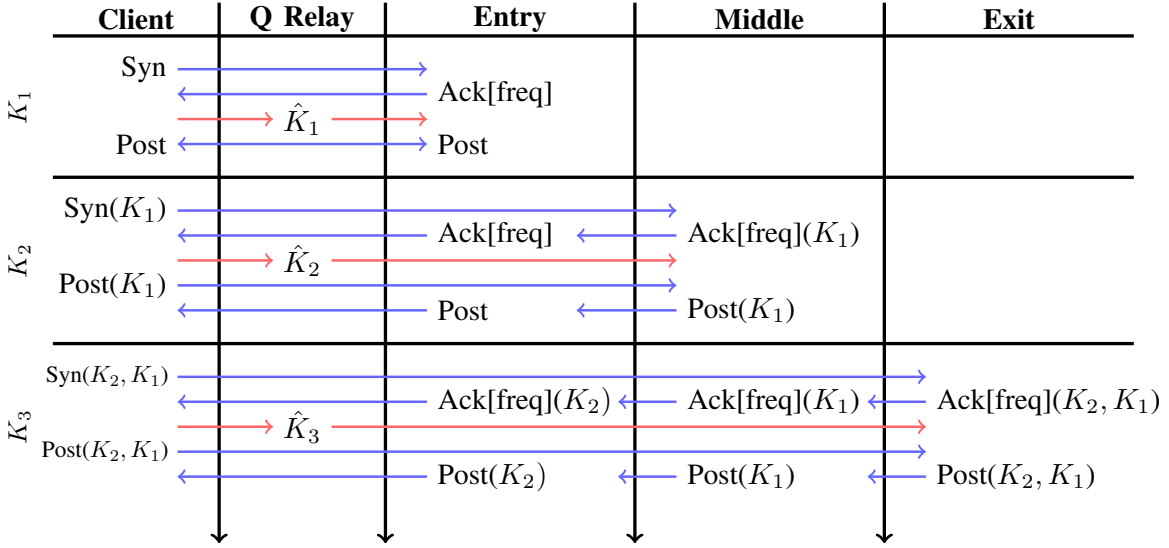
| | Client | Q Relay | Entry | Middle | Exit |
|---|---|---|---|---|---|
| $K_1$ | Syn | | | | |
| | | | Ack[freq] | | |
| | | $\hat{K}_1$ | | | |
| | Post | | Post | | |
| $K_2$ | Syn($K_1$) | | | | |
| | | | Ack[freq] | Ack[freq]($K_1$) | |
| | | $\hat{K}_2$ | | | |
| | Post($K_1$) | | | | |
| | | | Post | Post($K_1$) | |
| $K_3$ | Syn($K_2, K_1$) | | | | |
| | | | Ack[freq]($K_2$) | Ack[freq]($K_1$) | Ack[freq]($K_2, K_1$) |
| | | $\hat{K}_3$ | | | |
| | Post($K_2, K_1$) | | | | |
| | | | Post($K_2$) | Post($K_1$) | Post($K_2, K_1$) |